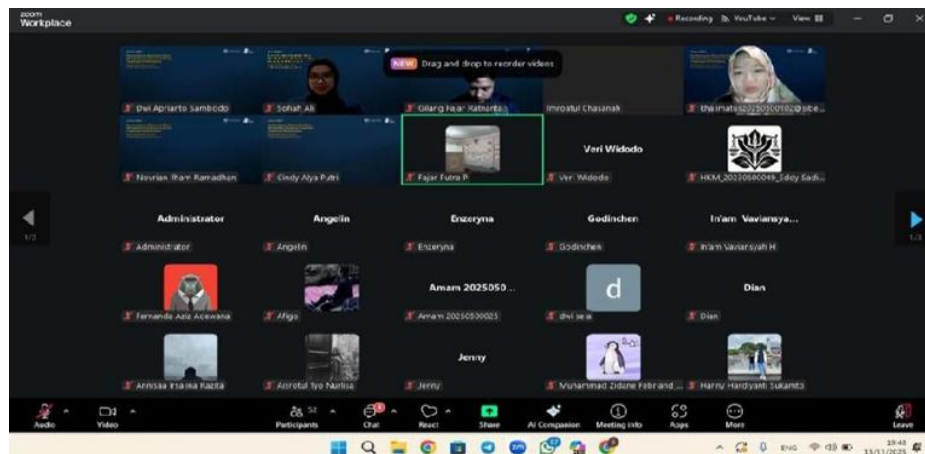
zoom Workplace

Recording YouTube View

NEW Drag and drop to reorder videos

Dwi Apriarto Sambodo
Sofiah Ali
Gilang Fajar Ratnanto
Imroatul Chasanah
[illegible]

Novrian Ilham Ramadhan
Cindy Alya Putri
Fajar Putra P
Veri Widodo
Veri Widodo
HKM_20250500049_EdDy Sadi...

1/3

Administrator
Administrator
Angelin
Angelin
Enzeryna
Enzeryna
Godinchen
Godinchen
In'am Vaviansya...
In'am Vaviansyah H

1/3

Fernando Aziz Achwana
Afigo
Amam 2025050...
Amam 20250500025
d
dwi seia
Dian
Dian

Annisaa Irsalna Rabita
Asrorul Iyo Nurlisa
Jenny
Jenny
Muhammad Zidane Febriand...
Harny Hardiyanti Sukamto

Audio
Video
Participants 51
Chat
React
Share
AI Companion
Meeting info
Apps
More
Leave

ENG
19:40
11/11/2025